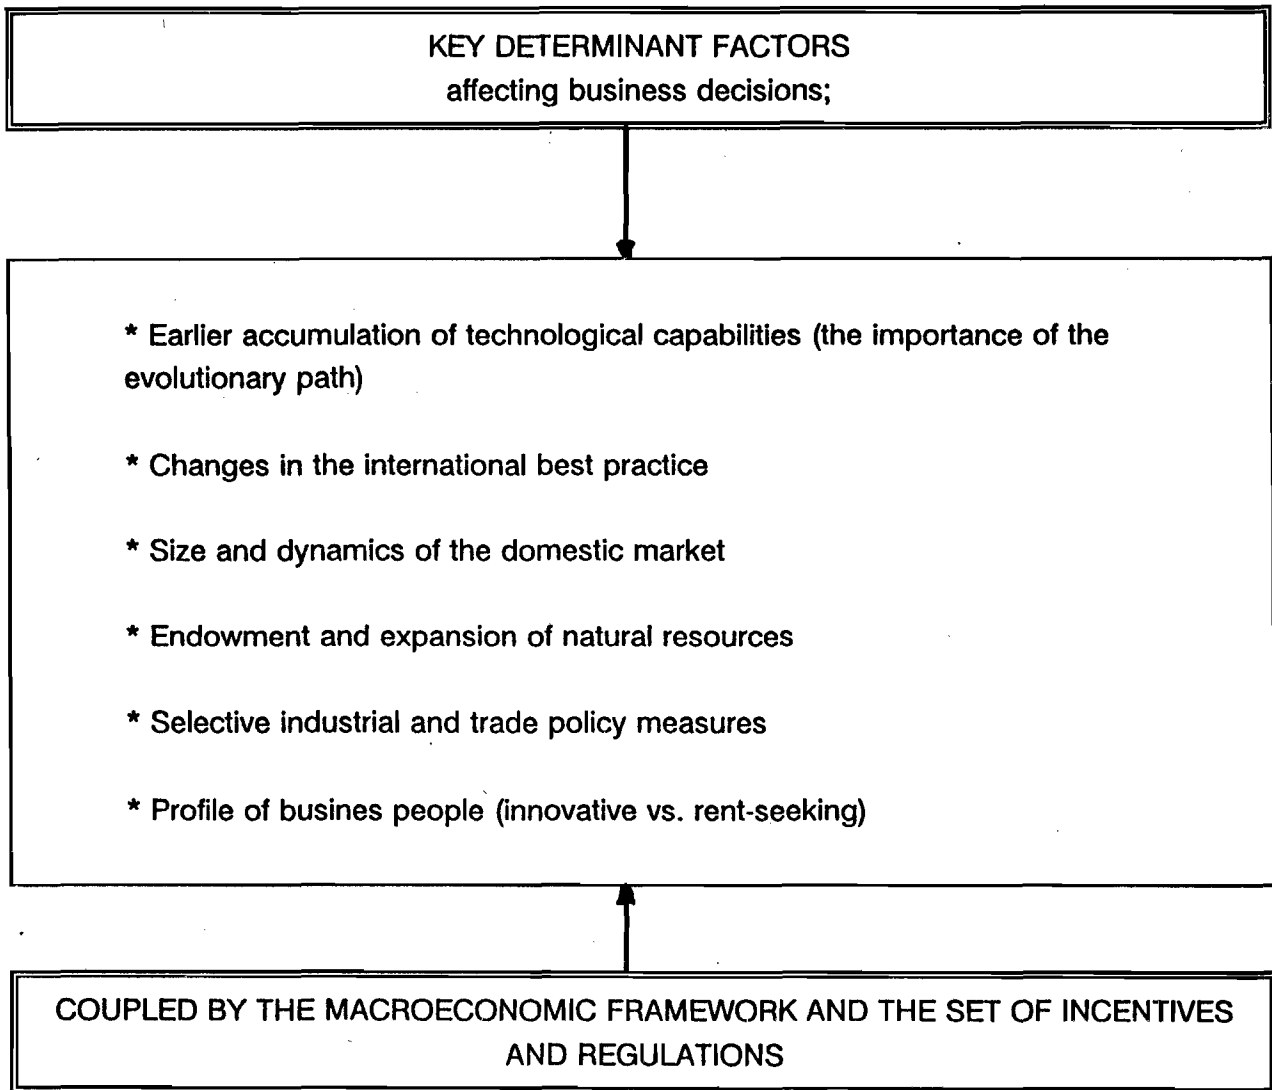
KEY DETERMINANT FACTORS
affecting business decisions;

* Earlier accumulation of technological capabilities (the importance of the evolutionary path)

* Changes in the international best practice

* Size and dynamics of the domestic market

* Endowment and expansion of natural resources

* Selective industrial and trade policy measures

* Profile of busines people (innovative vs. rent-seeking)

COUPLED BY THE MACROECONOMIC FRAMEWORK AND THE SET OF INCENTIVES AND REGULATIONS